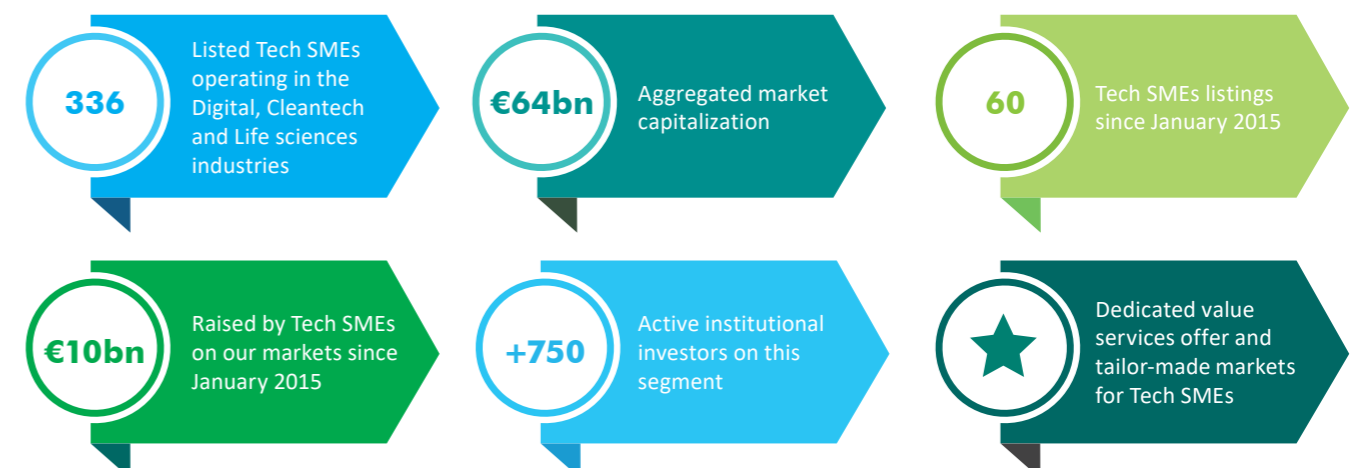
336

Listed Tech SMEs operating in the Digital, Cleantech and Life sciences industries

€64bn

Aggregated market capitalization

60

Tech SMEs listings since January 2015

€10bn

Raised by Tech SMEs on our markets since January 2015

+750

Active institutional investors on this segment

Dedicated value services offer and tailor-made markets for Tech SMEs